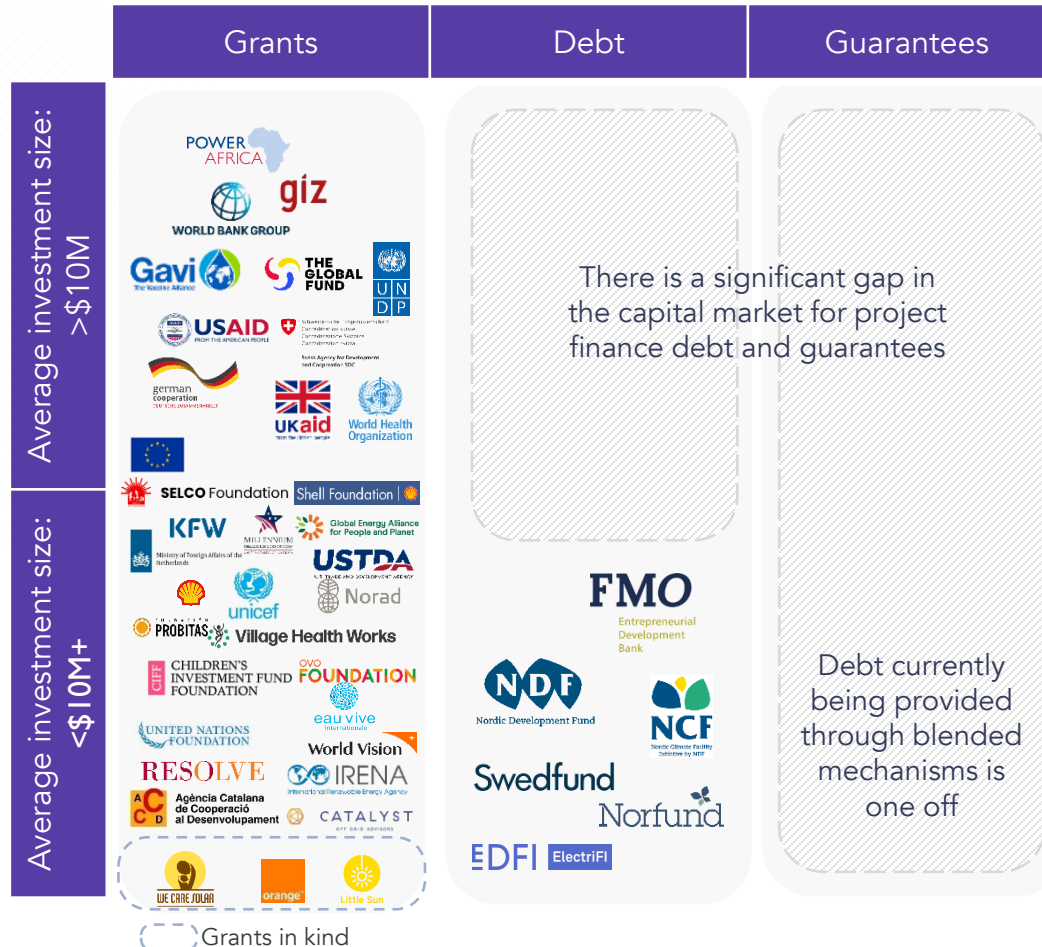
Grants

Debt

Guarantees

Average investment size: >$10M

Average investment size: <$10M+

POWER AFRICA

giz

WORLD BANK GROUP

Gavi The Vaccine Alliance

THE GLOBAL FUND

UNDP

USAID FROM THE AMERICAN PEOPLE

Swiss Agency for Development and Cooperation SDC

german cooperation

UKaid

World Health Organization

SELCO Foundation

Shell Foundation

KFW

MILLENNIUM CHALLENGE CORPORATION

Global Energy Alliance for People and Planet

Ministry of Foreign Affairs of the Netherlands

USTDA

unicef

Norad

PROBITAS

Village Health Works

CHILDREN'S INVESTMENT FUND FOUNDATION

OVO FOUNDATION

eau vive Internationale

UNITED NATIONS FOUNDATION

World Vision

RESOLVE

IRENA International Renewable Energy Agency

Agència Catalana de Cooperació al Desenvolupament

CATALYST

WE CARE SOLAR

orange

Little Sun

Grants in kind

There is a significant gap in the capital market for project finance debt and guarantees

FMO Entrepreneurial Development Bank

NDF Nordic Development Fund

NCF Nordic Climate Facility

Swedfund

Norfund

EDFI ElectriFI

Debt currently being provided through blended mechanisms is one off